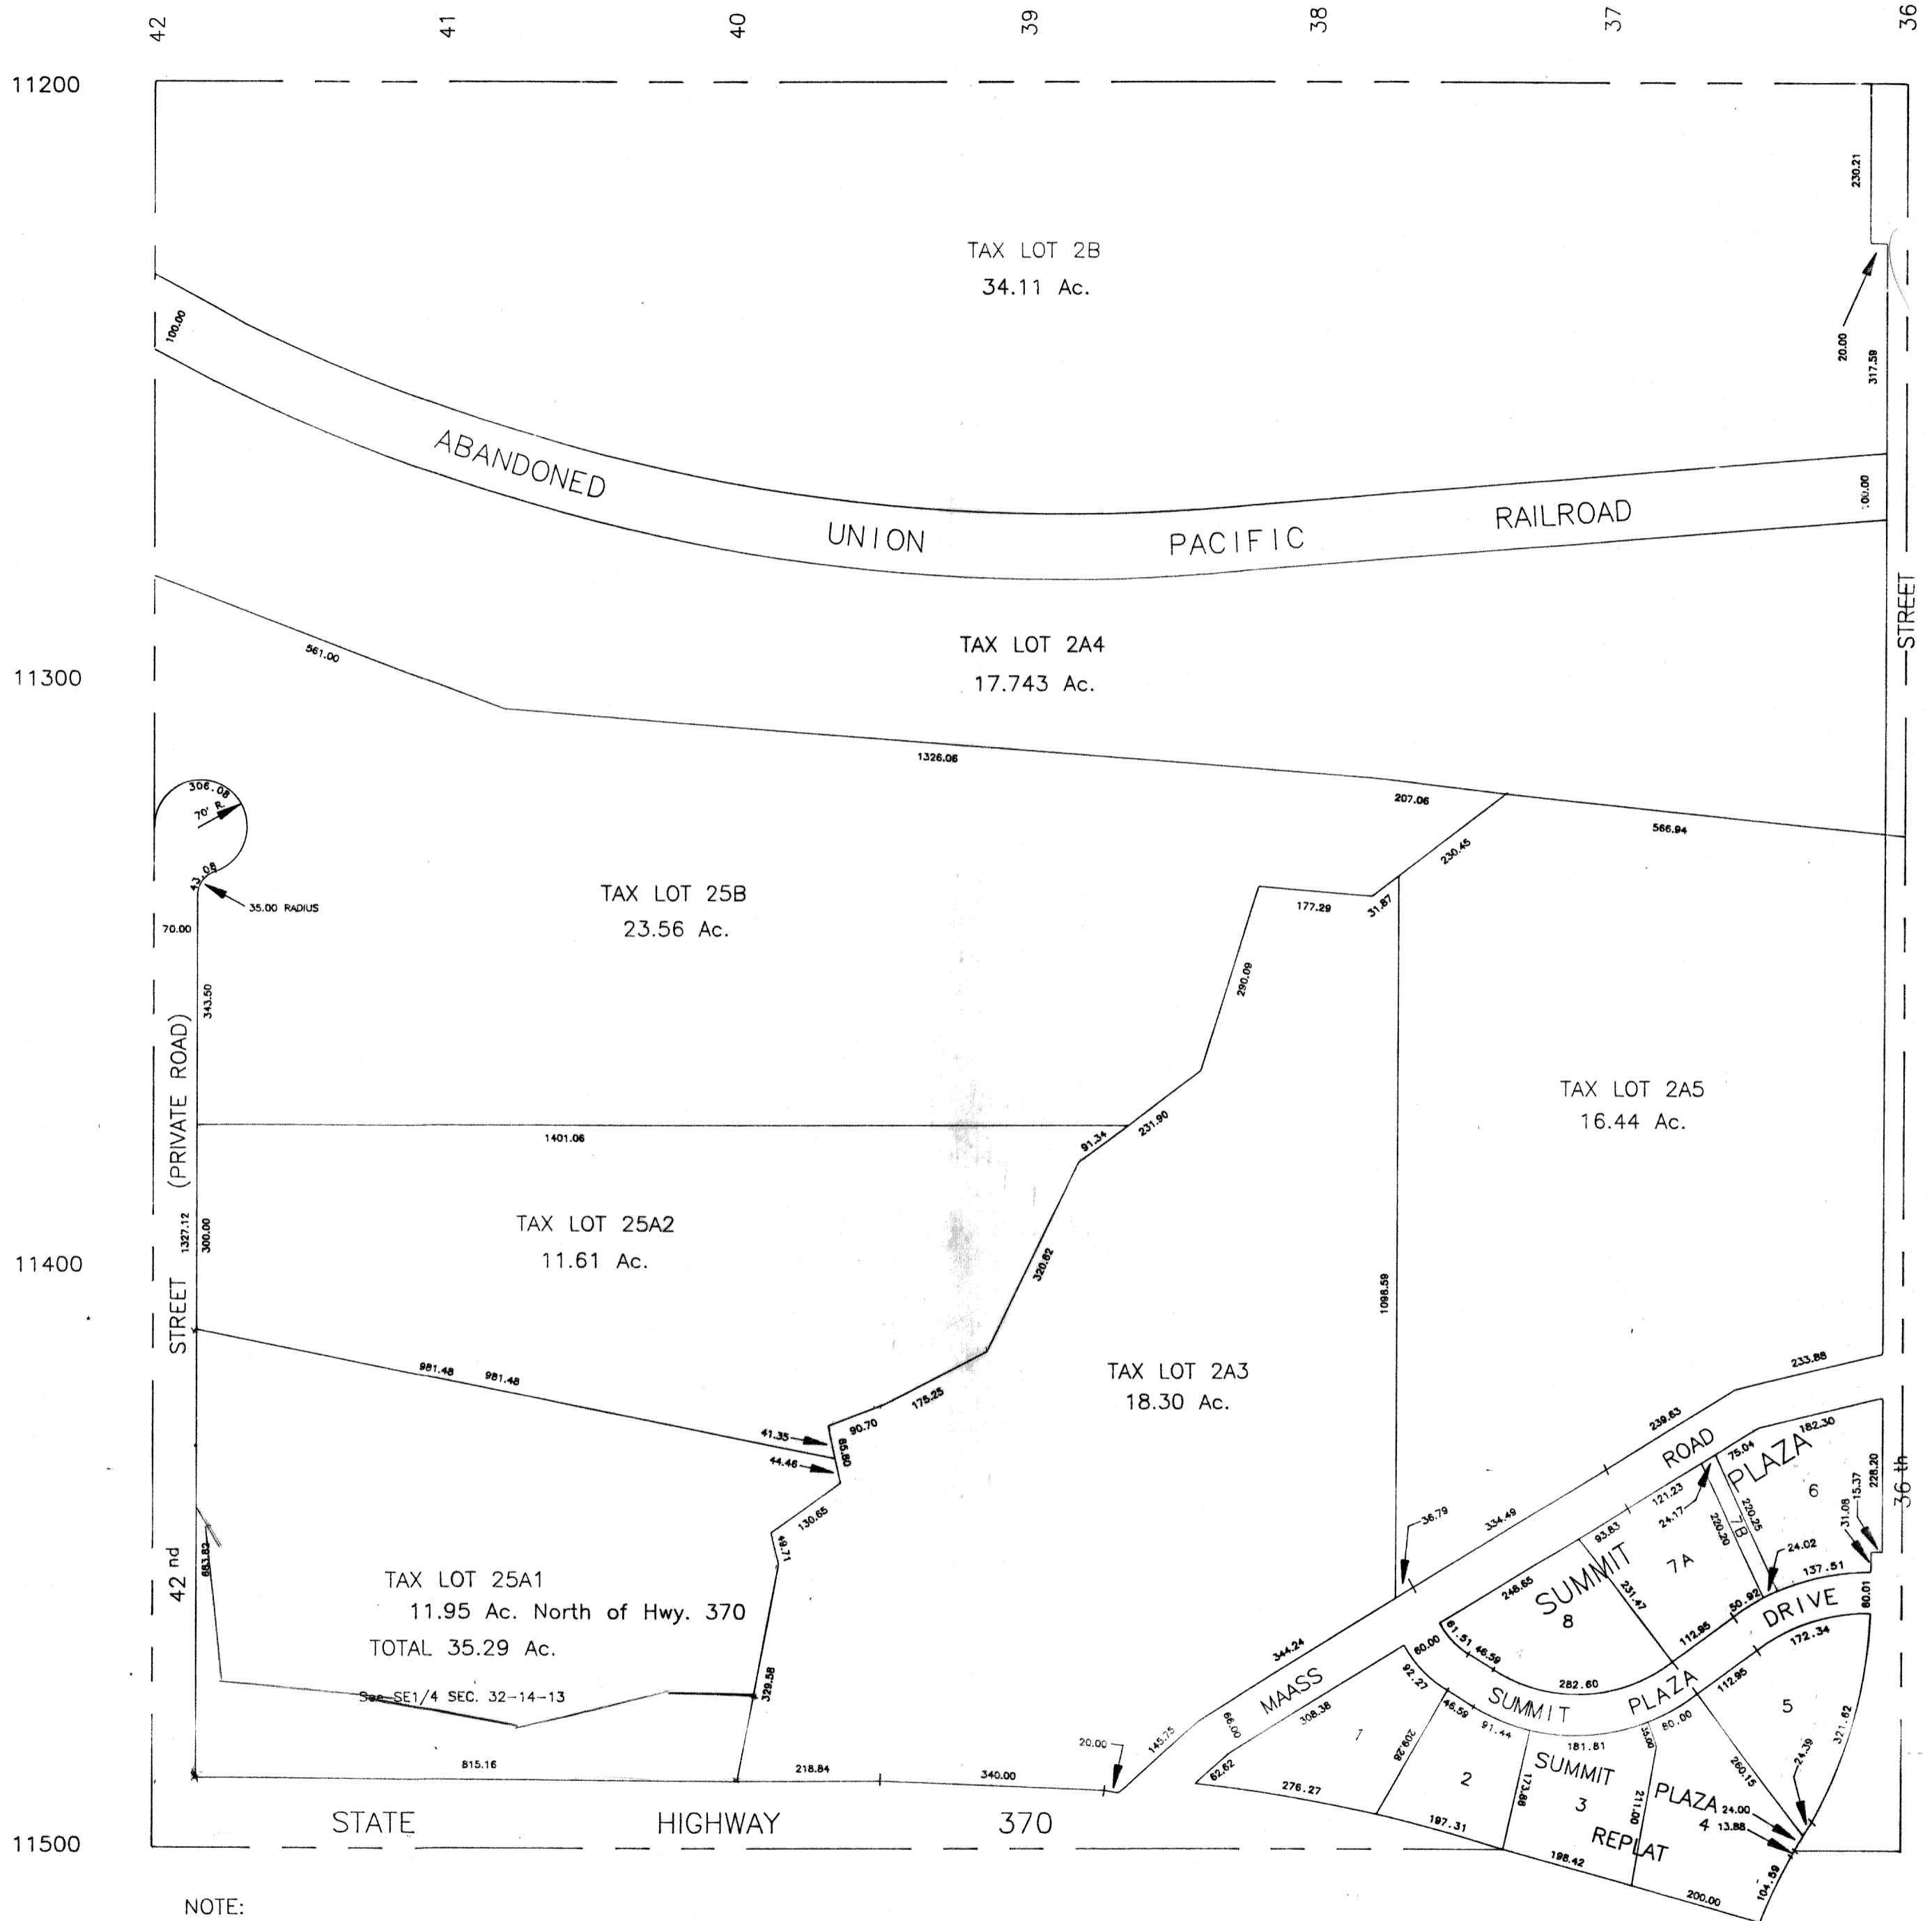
42 41 40 39 38 37 36

11200

TAX LOT 2B
34.11 Ac.

230.21

100.00

ABANDONED UNION PACIFIC RAILROAD

20.00
317.59
100.00

STREET

TAX LOT 2A4
17.743 Ac.

561.00

11300

1326.06

306.08
70' R.

207.06

566.94

43.08
35.00 RADIUS

TAX LOT 25B
23.56 Ac.

230.45
177.29
31.87

70.00
343.50

290.09

(PRIVATE ROAD)

TAX LOT 2A5
16.44 Ac.

1401.06
91.34
231.90

TAX LOT 25A2
11.61 Ac.

1327.12
300.00

320.62

1098.59

11400

STREET

TAX LOT 2A3
18.30 Ac.

981.48 981.48

233.88

41.35
44.46
85.80
90.70
175.25

239.63
ROAD
75.04
PLAZA
182.30
228.20
6
36 th

130.65
49.71

36.79
334.49
93.83
121.23
24.17
220.20
7B
220.25
31.08
15.37

TAX LOT 25A1
11.95 Ac. North of Hwy. 370
TOTAL 35.29 Ac.

683.83
42 nd

SUMMIT
7A
24.02
137.51
248.65
8
231.47
112.95
50.92
DRIVE
60.01

344.24
60.00
61.51
46.59
282.60
172.34

329.58
See SE1/4 SEC. 32-14-13

MAASS
66.00
308.38
1
92.27
46.59
91.44
SUMMIT PLAZA
112.95
80.00
5
321.62

815.16
218.84
340.00
20.00
145.75
62.62
276.27
2
173.86
181.81
SUMMIT
3
25.00
211.00
PLAZA
260.15
24.39

STATE HIGHWAY 370

197.31
198.42
REPLAT
24.00
4
13.88

11500

200.00
104.59

NOTE: